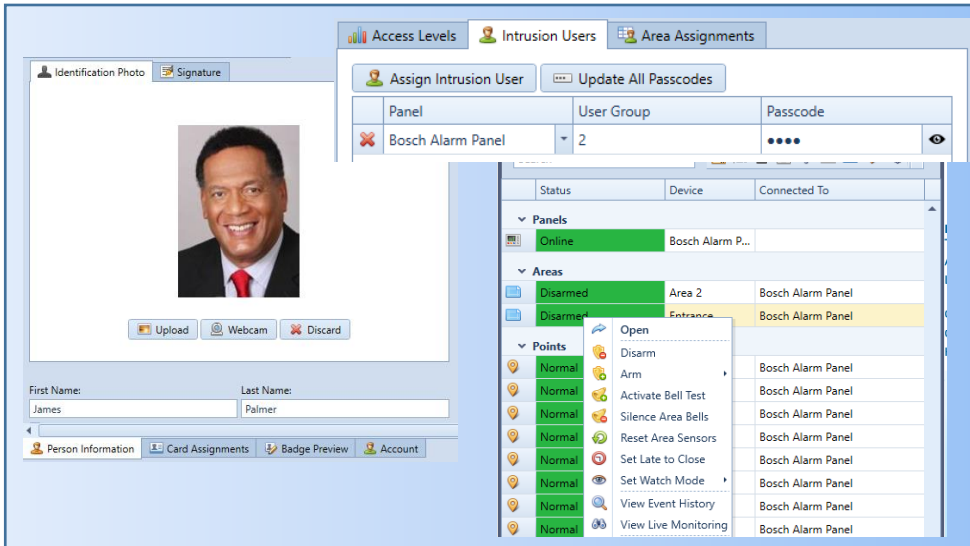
Access Levels | Intrusion Users | Area Assignments

Assign Intrusion User | Update All Passcodes

| Panel | User Group | Passcode |
|---|---|---|
| Bosch Alarm Panel | 2 | ●●●● |

Identification Photo | Signature

Upload | Webcam | Discard

First Name:
James

Last Name:
Palmer

Person Information | Card Assignments | Badge Preview | Account

| Status | Device | Connected To |
|---|---|---|
| Panels | | |
| Online | Bosch Alarm P... | |
| Areas | | |
| Disarmed | Area 2 | Bosch Alarm Panel |
| Disarmed | Entrance | Bosch Alarm Panel |
| Points | | |
| Normal | | Bosch Alarm Panel |
| Normal | | Bosch Alarm Panel |
| Normal | | Bosch Alarm Panel |
| Normal | | Bosch Alarm Panel |
| Normal | | Bosch Alarm Panel |
| Normal | | Bosch Alarm Panel |
| Normal | | Bosch Alarm Panel |
| Normal | | Bosch Alarm Panel |

Open
Disarm
Arm
Activate Bell Test
Silence Area Bells
Reset Area Sensors
Set Late to Close
Set Watch Mode
View Event History
View Live Monitoring